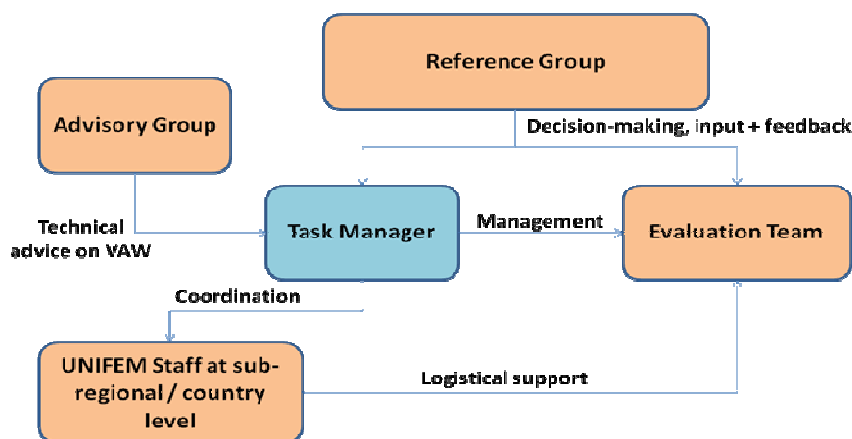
Reference Group

Advisory Group

Decision-making, input + feedback

Technical advice on VAW

Task Manager

Management

Evaluation Team

Coordination

UNIFEM Staff at sub-regional / country level

Logistical support